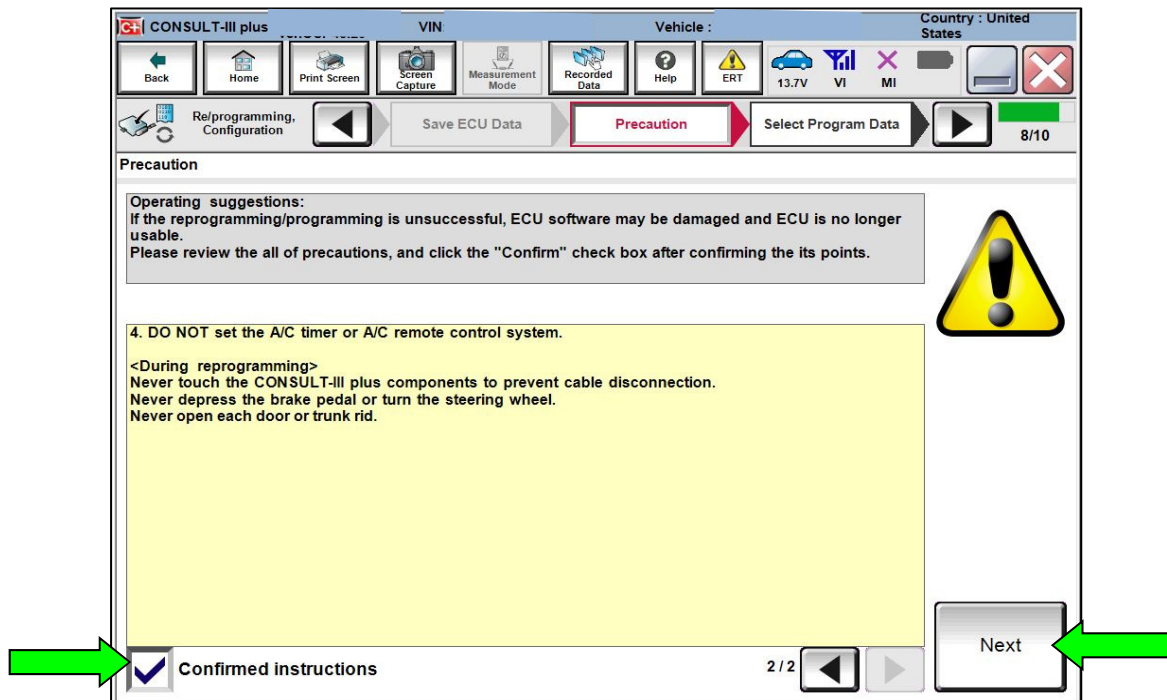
CONSULT-III plus VIN: Vehicle : Country : United States

Back Home Print Screen Screen Capture Measurement Mode Recorded Data Help ERT 13.7V VI MI

Re/programming, Configuration Save ECU Data Precaution Select Program Data 8/10

Precaution

Operating suggestions:
If the reprogramming/programming is unsuccessful, ECU software may be damaged and ECU is no longer usable.
Please review the all of precautions, and click the "Confirm" check box after confirming the its points.

4. DO NOT set the A/C timer or A/C remote control system.

<During reprogramming>
Never touch the CONSULT-III plus components to prevent cable disconnection.
Never depress the brake pedal or turn the steering wheel.
Never open each door or trunk rid.

Confirmed instructions 2 / 2 Next